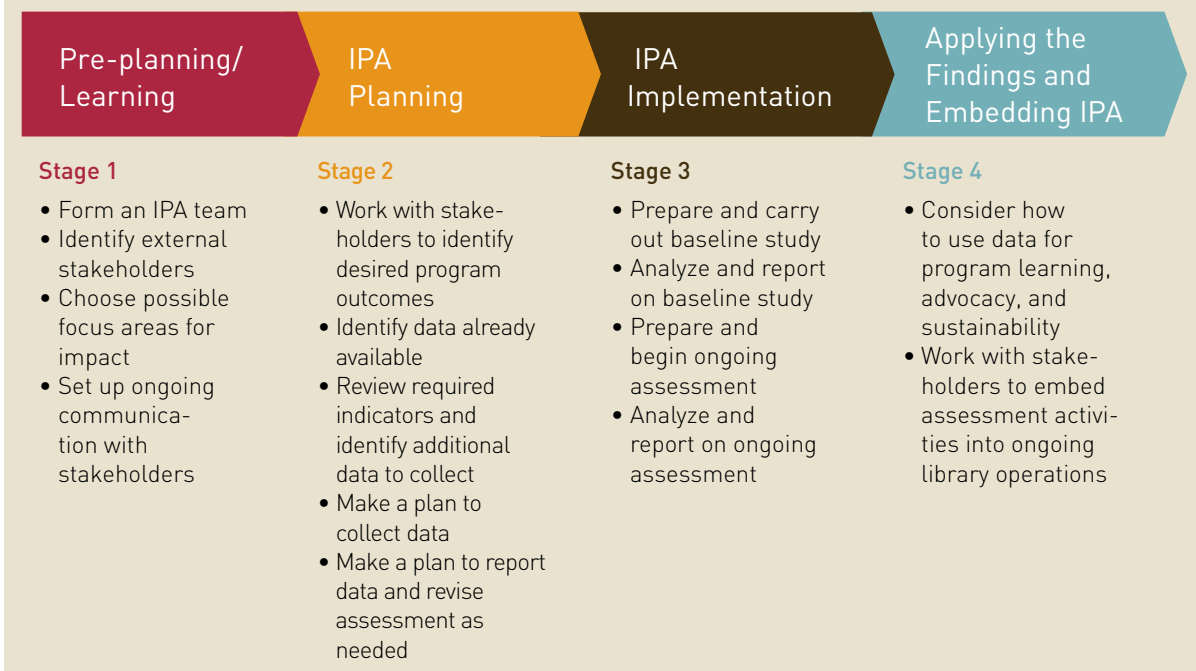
Pre-planning/ Learning

Stage 1

• Form an IPA team
• Identify external stakeholders
• Choose possible focus areas for impact
• Set up ongoing communication with stakeholders

IPA Planning

Stage 2

• Work with stakeholders to identify desired program outcomes
• Identify data already available
• Review required indicators and identify additional data to collect
• Make a plan to collect data
• Make a plan to report data and revise assessment as needed

IPA Implementation

Stage 3

• Prepare and carry out baseline study
• Analyze and report on baseline study
• Prepare and begin ongoing assessment
• Analyze and report on ongoing assessment

Applying the Findings and Embedding IPA

Stage 4

• Consider how to use data for program learning, advocacy, and sustainability
• Work with stakeholders to embed assessment activities into ongoing library operations